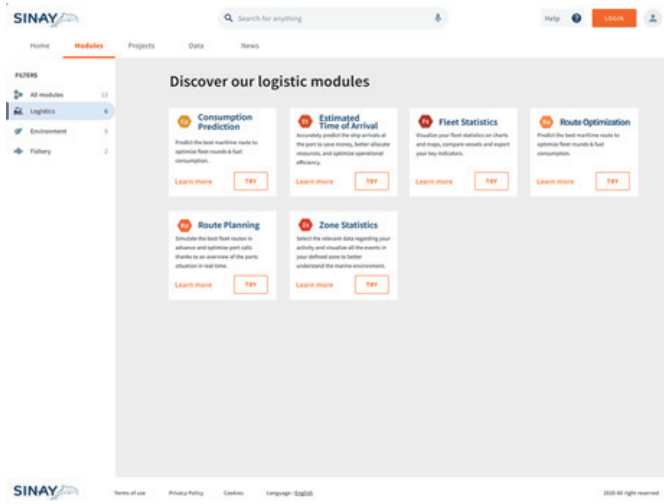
SINAY

Search for anything

Help

LOGIN

Home Modules Projects Data News

FILTERS

All modules 13

Logistics 6

Environment 5

Fishery 2

Discover our logistic modules

Cp Consumption Prediction

Predict the best maritime route to optimize fleet rounds & fuel consumption.

Learn more TRY

Et Estimated Time of Arrival

Accurately predict the ship arrivals at the port to save money, better allocate resources, and optimize operational efficiency.

Learn more TRY

Fs Fleet Statistics

Visualize your fleet statistics on charts and maps, compare vessels and export your key indicators.

Learn more TRY

Ro Route Optimization

Predict the best maritime route to optimize fleet rounds & fuel consumption.

Learn more TRY

Rp Route Planning

Simulate the best fleet routes in advance and optimize port calls thanks to an overview of the ports situation in real-time.

Learn more TRY

Zs Zone Statistics

Select the relevant data regarding your activity and visualize all the events in your defined zone to better understand the marine environment.

Learn more TRY

SINAY

Terms of use Privacy Policy Cookies Language : English

2020 All right reserved